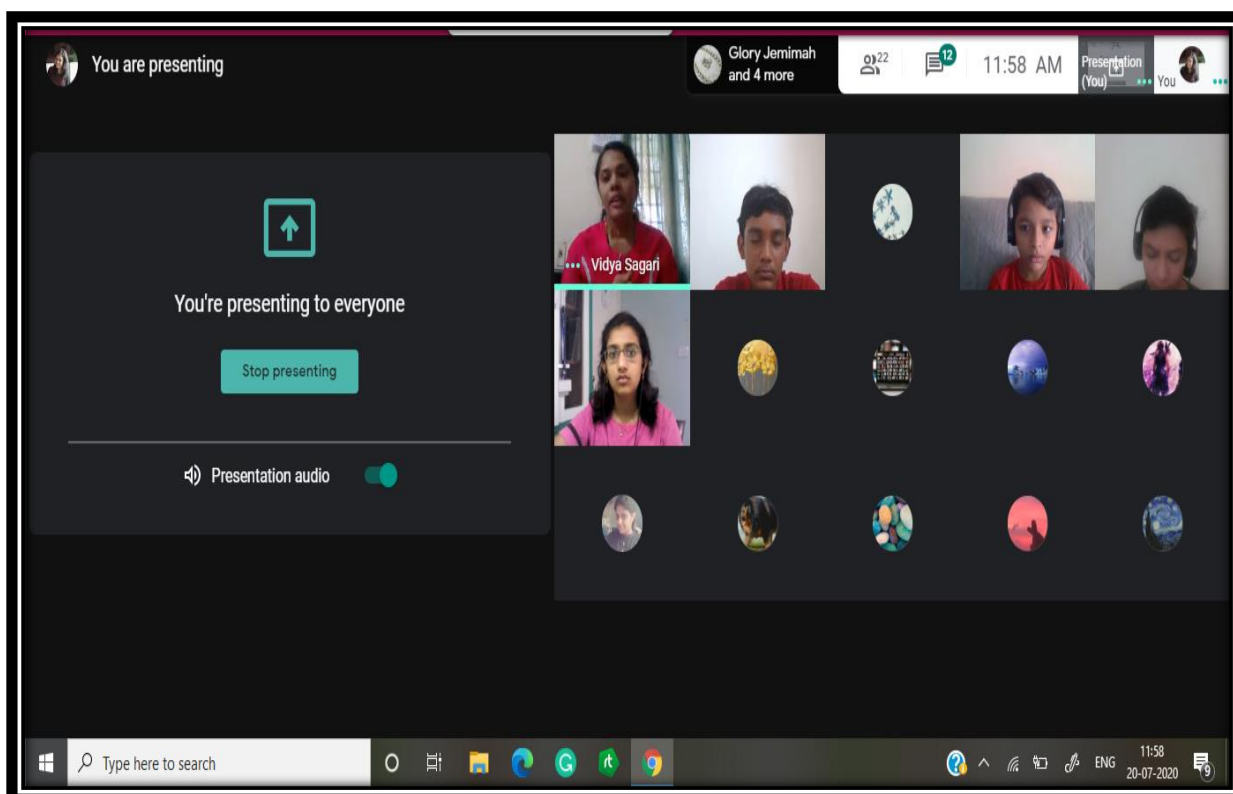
You are presenting

Glory Jemimah and 4 more

22

12

11:58 AM

Presentation (You)

You

You're presenting to everyone

Stop presenting

Presentation audio

Vidya Sagari

Type here to search

ENG

11:58
20-07-2020

9